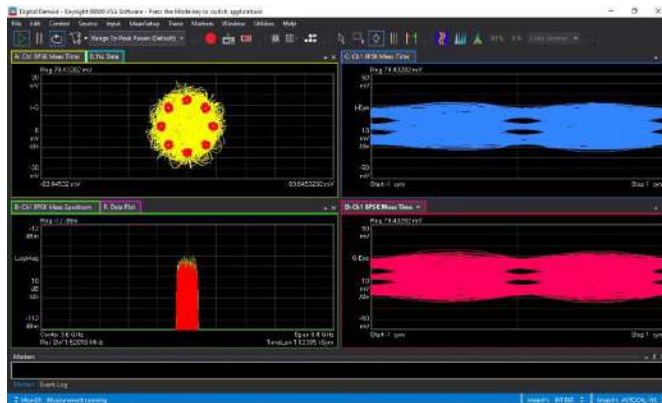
Digital Demod - Keysight 89600 VSA Software - Press the Mode key to switch applications

File Edit Control Source Input MeasSetup Trace Markers Window Utilities Help

Range To Peak Power (Default)

A: Ch1 8PSK Meas Time | E: Ref Data

Reg 79.43282 mV

-83.64522 mV

83.64522 mV

C: Ch1 8PSK Meas Time

Reg 79.43282 mV

Start -1 sym

Stop 1 sym

B: Ch1 8PSK Meas Spectrum | F: Data Plot

Reg -11 dBm

-12 dBm

LogMag

10 dB /div

-112 dBm

Center 3.6 GHz

Res BW 1.52018 MHz

Span 8.4 GHz

TimeLen 1.52305 Usym

D: Ch1 8PSK Meas Time

Reg 79.43282 mV

Start -1 sym

Stop 1 sym

Markers

Marker Event Log

Meas1: Measurement running

Meas1 RTIME Meas1 AUTOCAL